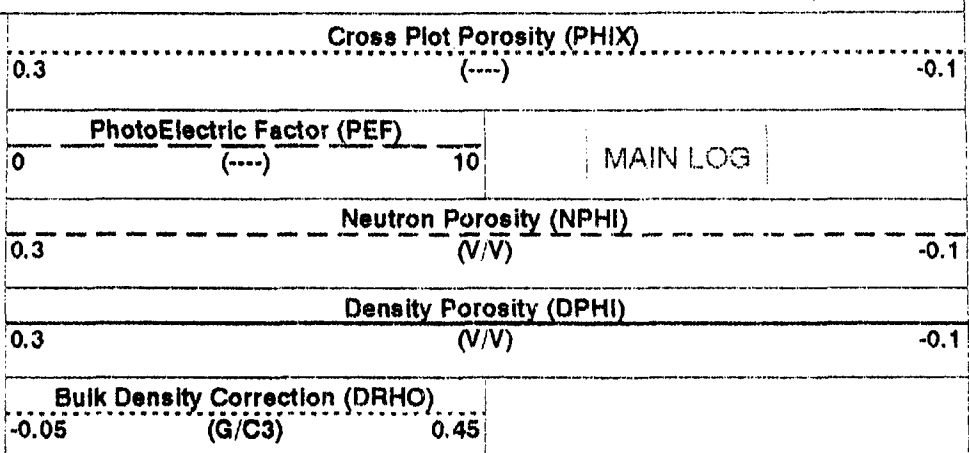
Cross Plot Porosity (PHIX)
0.3 (----) -0.1

PhotoElectric Factor (PEF)
0 (----) 10

MAIN LOG

Neutron Porosity (NPHI)
0.3 (V/V) -0.1

Density Porosity (DPHI)
0.3 (V/V) -0.1

Bulk Density Correction (DRHO)
-0.05 (G/C3) 0.45